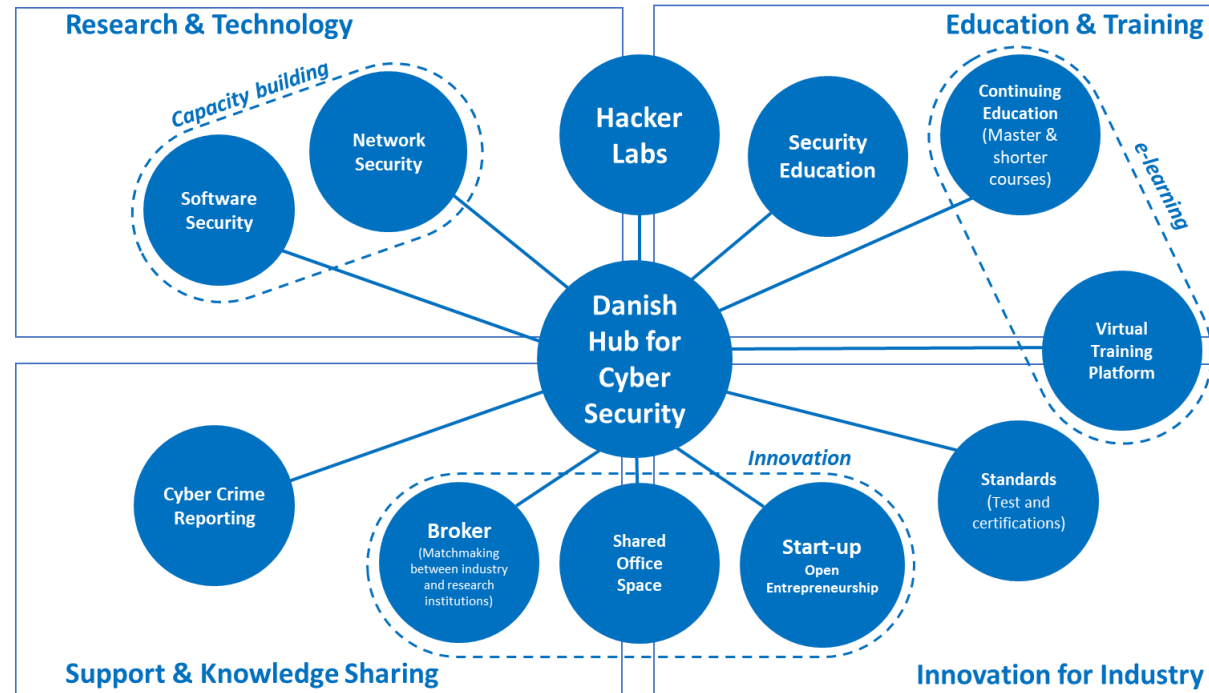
Research & Technology

Education & Training

Capacity building

Network Security

Software Security

Hacker Labs

Security Education

Continuing Education (Master & shorter courses)

e-learning

Danish Hub for Cyber Security

Virtual Training Platform

Standards (Test and certifications)

Innovation

Cyber Crime Reporting

Broker (Matchmaking between industry and research institutions)

Shared Office Space

Start-up Open Entrepreneurship

Support & Knowledge Sharing

Innovation for Industry